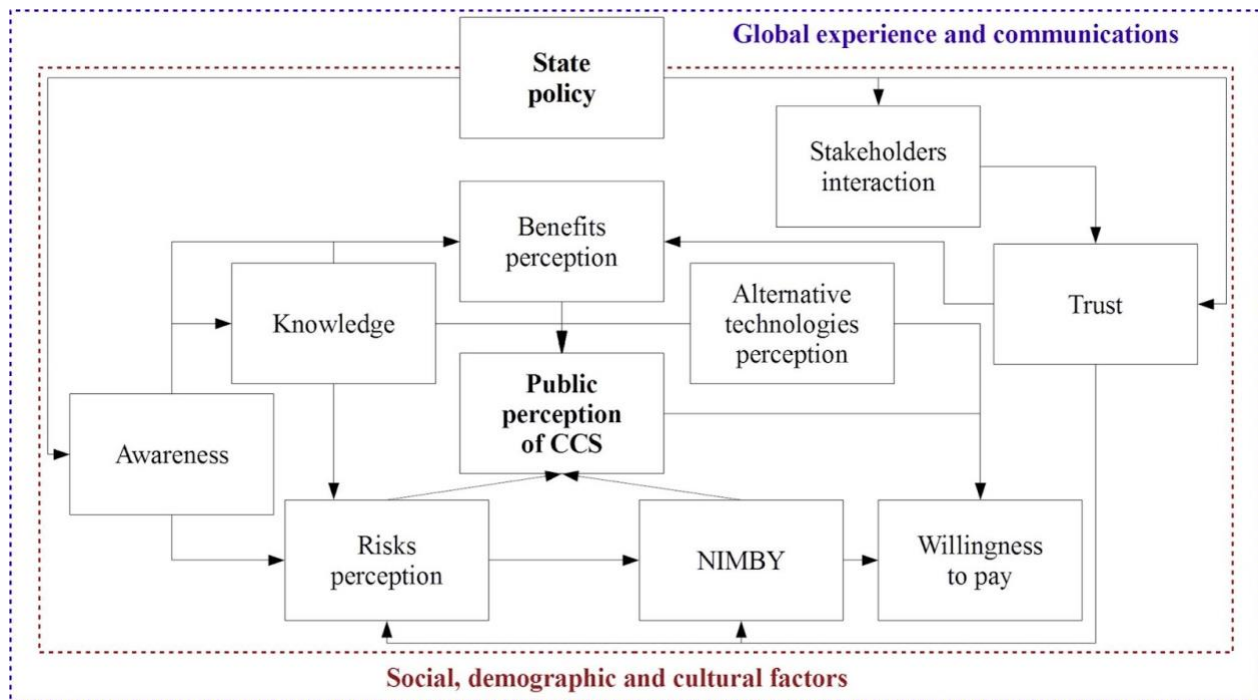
Global experience and communications

State policy

Stakeholders interaction

Benefits perception

Trust

Knowledge

Alternative technologies perception

Public perception of CCS

Awareness

Risks perception

NIMBY

Willingness to pay

Social, demographic and cultural factors